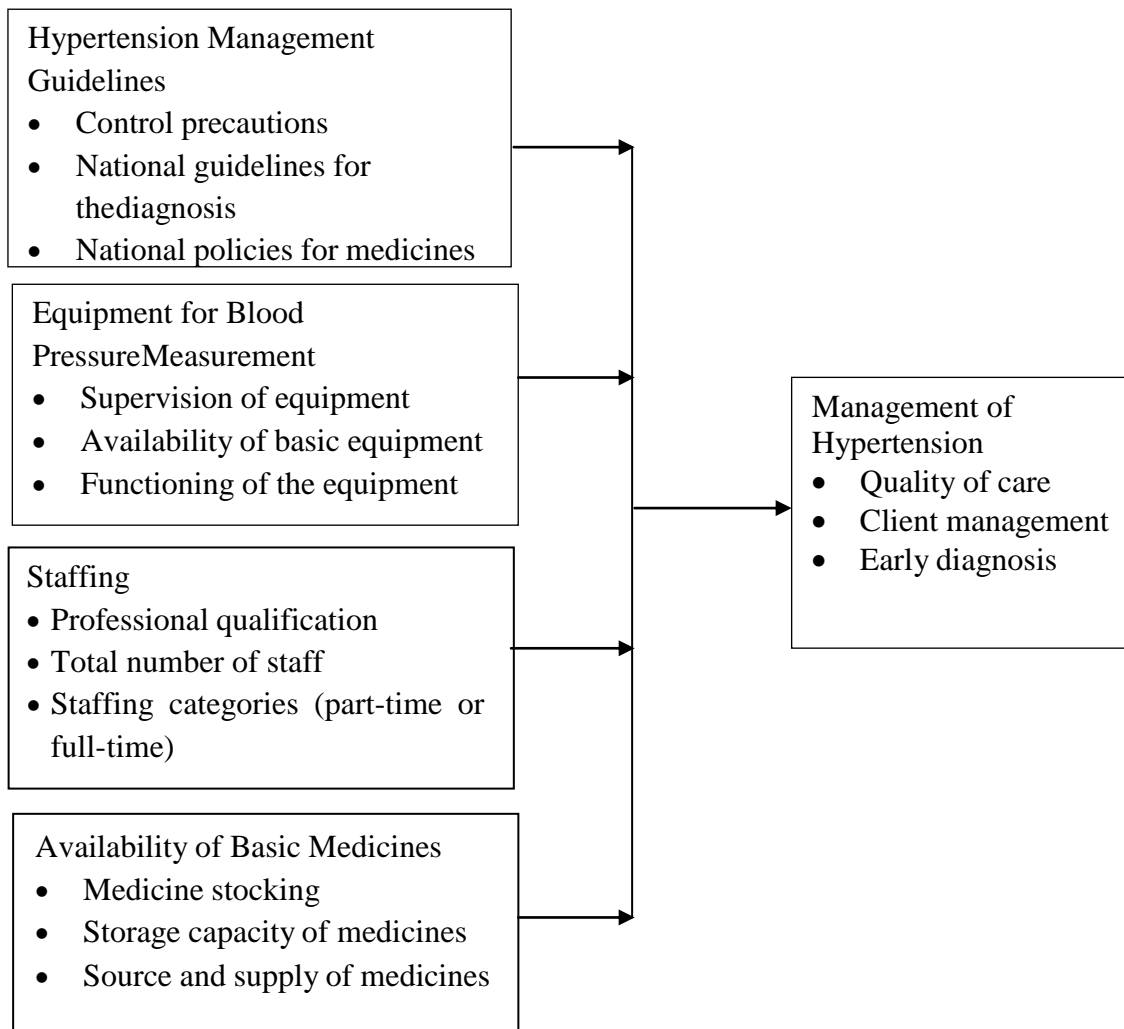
Hypertension Management Guidelines
- Control precautions
- National guidelines for thediagnosis
- National policies for medicines

Equipment for Blood PressureMeasurement
- Supervision of equipment
- Availability of basic equipment
- Functioning of the equipment

Staffing
- Professional qualification
- Total number of staff
- Staffing categories (part-time or full-time)

Availability of Basic Medicines
- Medicine stocking
- Storage capacity of medicines
- Source and supply of medicines

Management of Hypertension
- Quality of care
- Client management
- Early diagnosis